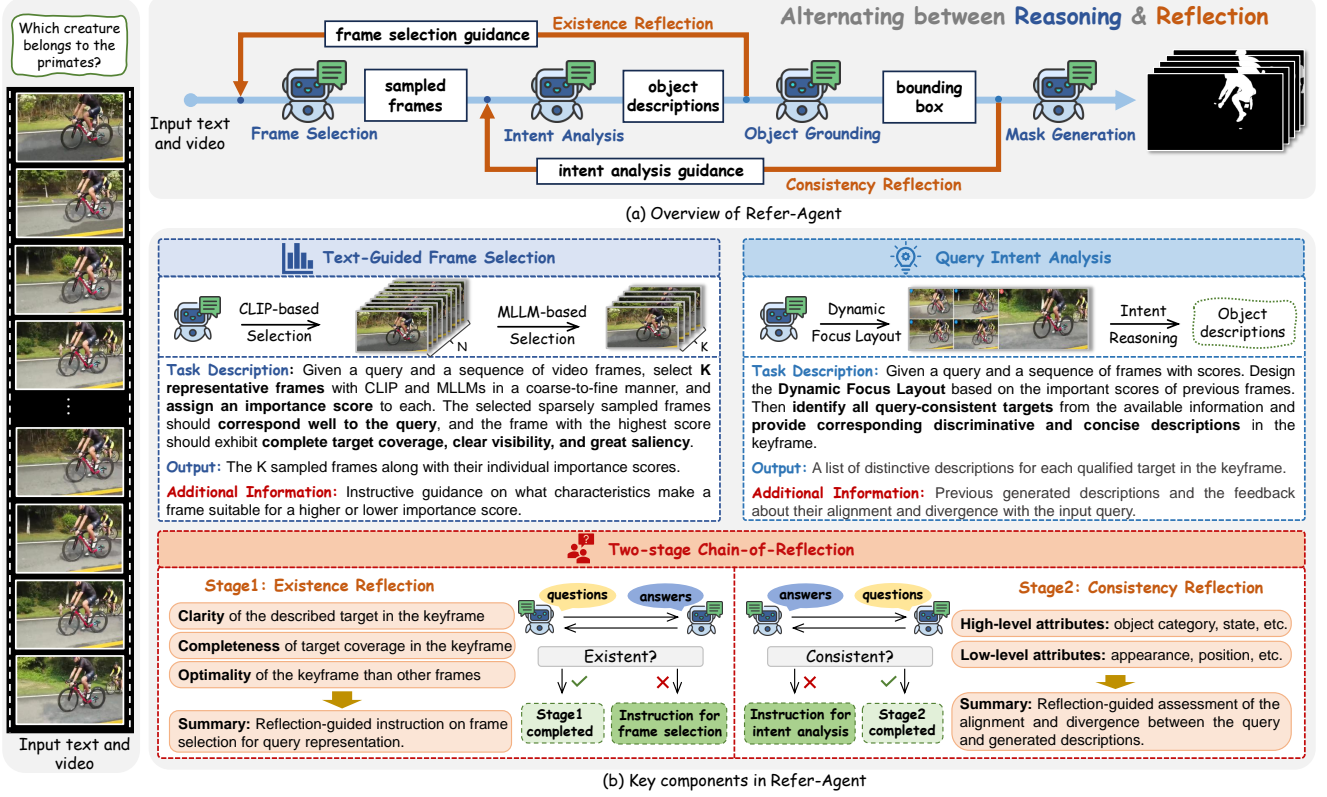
Which creature belongs to the primates?

⋮

Input text and video

Alternating between Reasoning & Reflection

Existence Reflection

frame selection guidance

sampled frames

object descriptions

bounding box

Input text and video

Frame Selection

Intent Analysis

Object Grounding

Mask Generation

intent analysis guidance

Consistency Reflection

(a) Overview of Refer-Agent

Text-Guided Frame Selection

CLIP-based Selection

N

MLLM-based Selection

K

Task Description: Given a query and a sequence of video frames, select K representative frames with CLIP and MLLMs in a coarse-to-fine manner, and assign an importance score to each. The selected sparsely sampled frames should correspond well to the query, and the frame with the highest score should exhibit complete target coverage, clear visibility, and great saliency.

Output: The K sampled frames along with their individual importance scores.

Additional Information: Instructive guidance on what characteristics make a frame suitable for a higher or lower importance score.

Query Intent Analysis

Dynamic Focus Layout

Intent Reasoning

Object descriptions

Task Description: Given a query and a sequence of frames with scores. Design the Dynamic Focus Layout based on the important scores of previous frames. Then identify all query-consistent targets from the available information and provide corresponding discriminative and concise descriptions in the keyframe.

Output: A list of distinctive descriptions for each qualified target in the keyframe.

Additional Information: Previous generated descriptions and the feedback about their alignment and divergence with the input query.

Two-stage Chain-of-Reflection

Stage1: Existence Reflection

Clarity of the described target in the keyframe

Completeness of target coverage in the keyframe

Optimality of the keyframe than other frames

Summary: Reflection-guided instruction on frame selection for query representation.

questions

answers

Existent?

Stage1 completed

Instruction for frame selection

answers

questions

Consistent?

Instruction for intent analysis

Stage2 completed

Stage2: Consistency Reflection

High-level attributes: object category, state, etc.

Low-level attributes: appearance, position, etc.

Summary: Reflection-guided assessment of the alignment and divergence between the query and generated descriptions.

(b) Key components in Refer-Agent